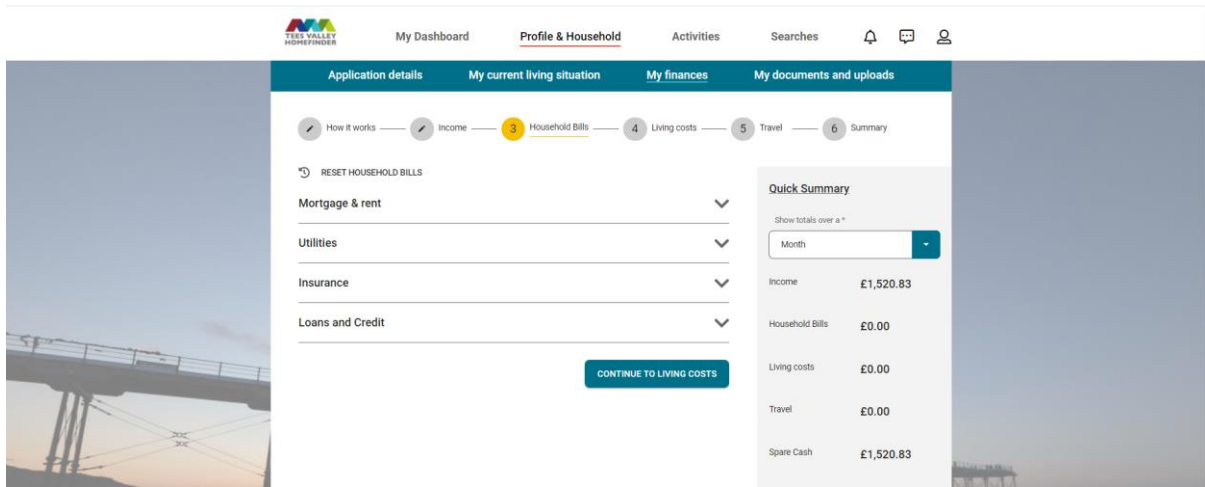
TEES VALLEY HOMEFINDER

My Dashboard

Profile & Household

Activities

Searches

Application details

My current living situation

My finances

My documents and uploads

How it works

Income

3 Household Bills

4 Living costs

5 Travel

6 Summary

RESET HOUSEHOLD BILLS

Mortgage & rent

Utilities

Insurance

Loans and Credit

CONTINUE TO LIVING COSTS

Quick Summary

Show totals over a *

Month

| Income | £1,520.83 |
|---|---|
| Household Bills | £0.00 |
| Living costs | £0.00 |
| Travel | £0.00 |
| Spare Cash | £1,520.83 |